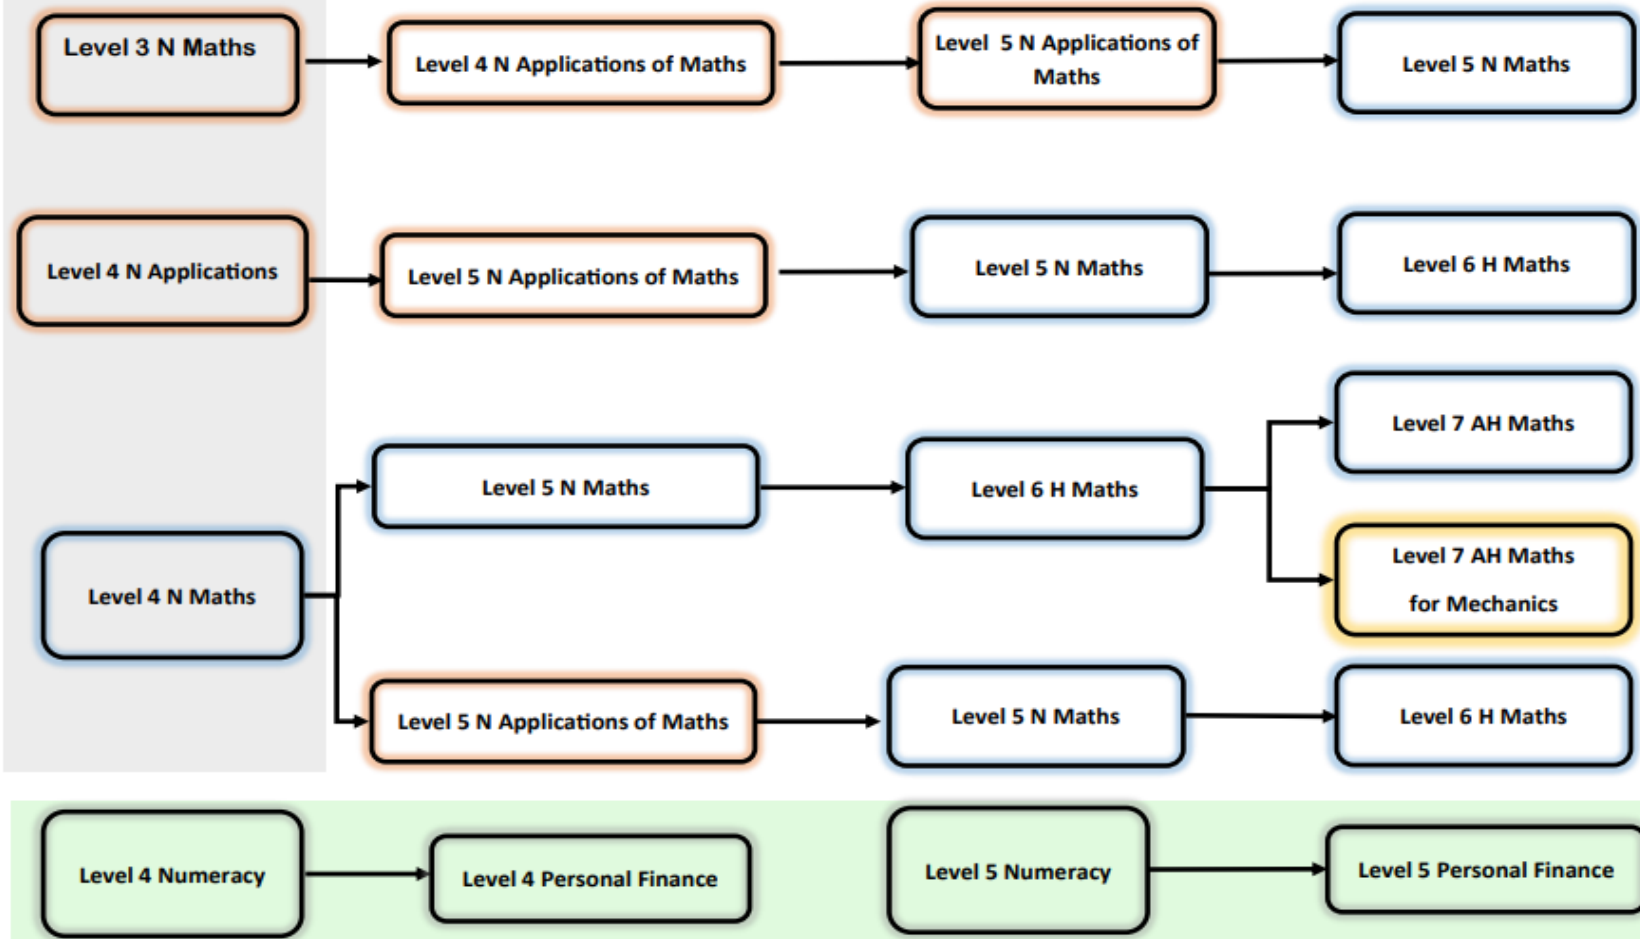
Level 3 N Maths

Level 4 N Applications of Maths

Level 5 N Applications of Maths

Level 5 N Maths

Level 4 N Applications

Level 5 N Applications of Maths

Level 5 N Maths

Level 6 H Maths

Level 7 AH Maths

Level 5 N Maths

Level 6 H Maths

Level 4 N Maths

Level 7 AH Maths for Mechanics

Level 5 N Applications of Maths

Level 5 N Maths

Level 6 H Maths

Level 4 Numeracy

Level 4 Personal Finance

Level 5 Numeracy

Level 5 Personal Finance